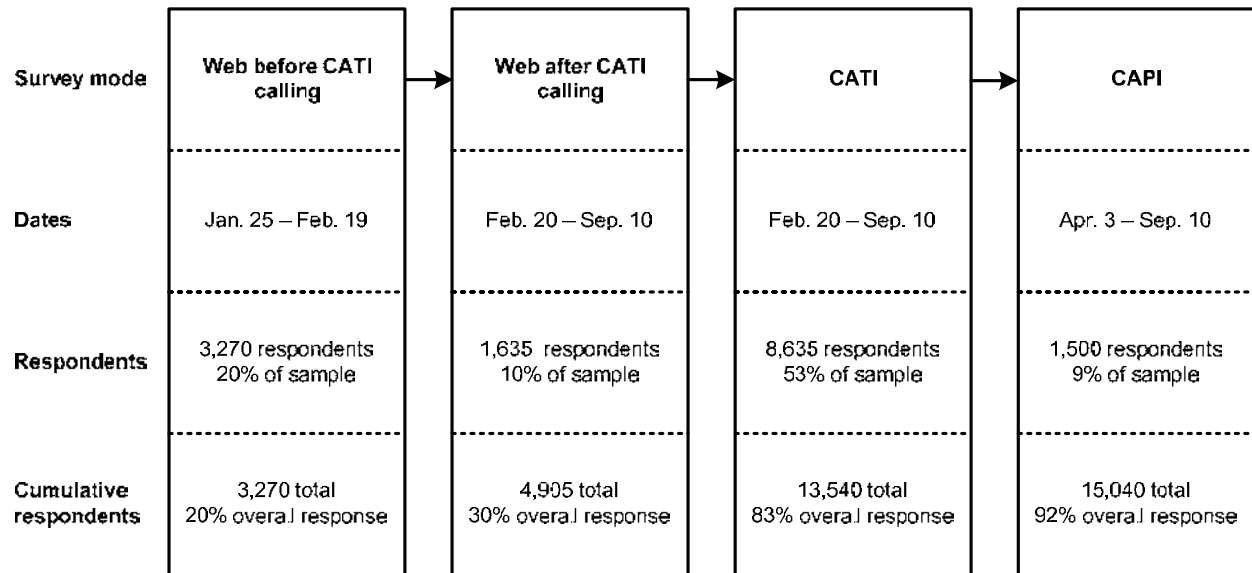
| | Web before CATI calling | Web after CATI calling | CATI | CAPI |
|---|---|---|---|---|
| Survey mode | Web before CATI calling | Web after CATI calling | CATI | CAPI |
| Dates | Jan. 25 – Feb. 19 | Feb. 20 – Sep. 10 | Feb. 20 – Sep. 10 | Apr. 3 – Sep. 10 |
| Respondents | 3,270 respondents 20% of sample | 1,635 respondents 10% of sample | 8,635 respondents 53% of sample | 1,500 respondents 9% of sample |
| Cumulative respondents | 3,270 total 20% overall response | 4,905 total 30% overall response | 13,540 total 83% overall response | 15,040 total 92% overall response |